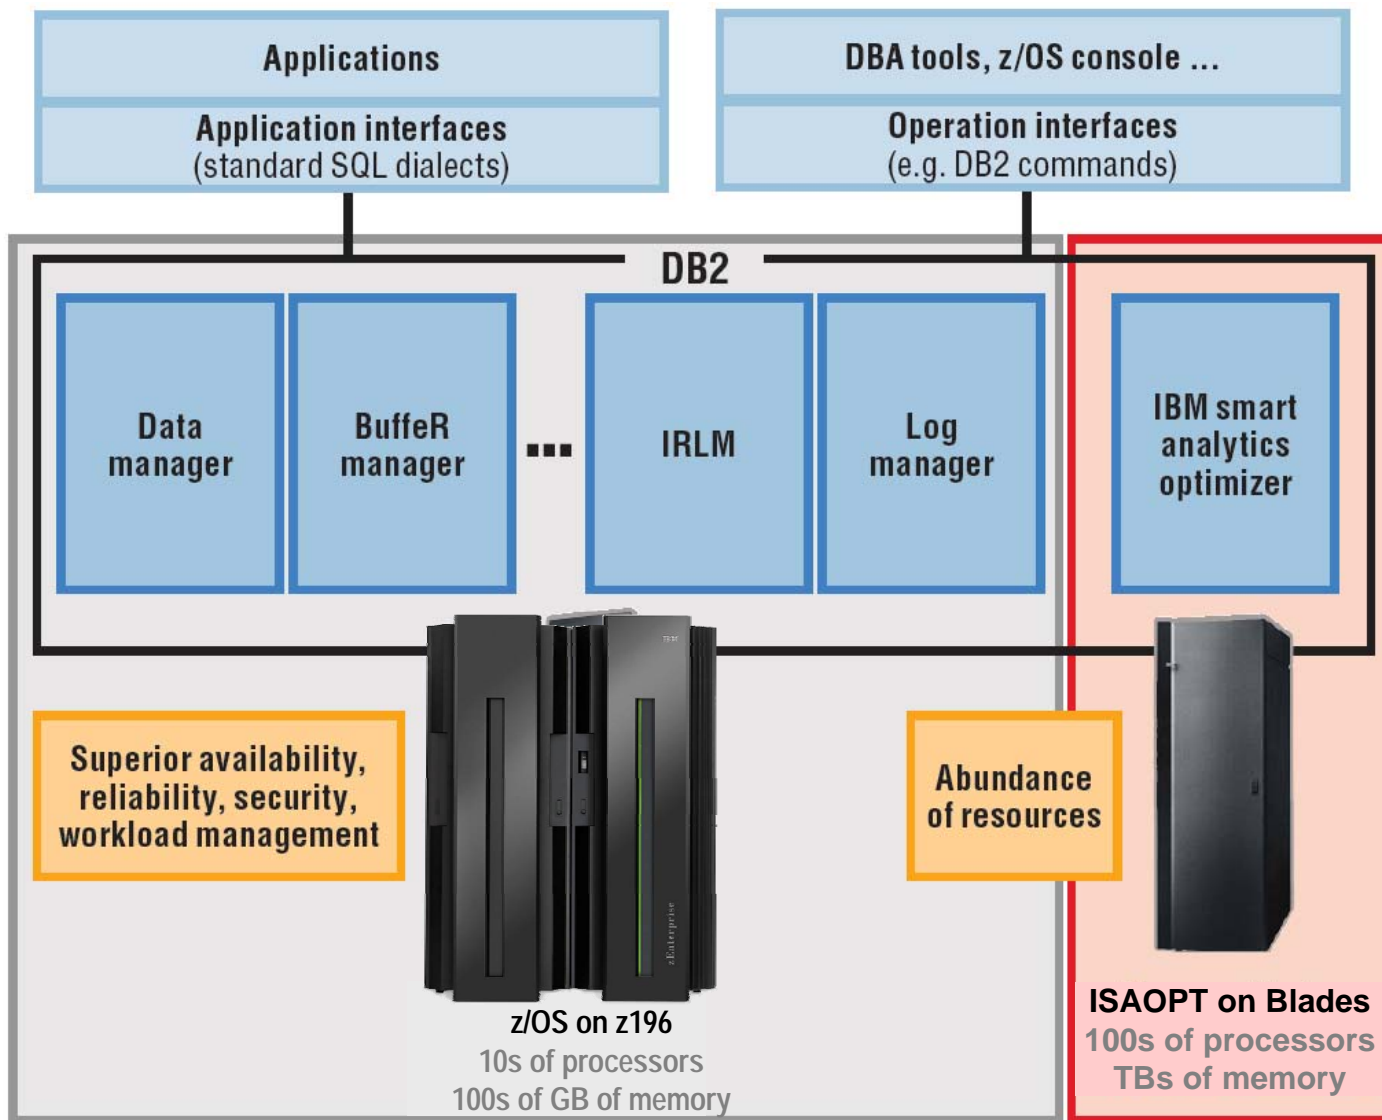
Applications

Application interfaces
(standard SQL dialects)

DBA tools, z/OS console ...

Operation interfaces
(e.g. DB2 commands)

DB2

Data manager

BuffeR manager

...

IRLM

Log manager

IBM smart analytics optimizer

IBM

zEnterprise

Superior availability, reliability, security, workload management

Abundance of resources

z/OS on z196
10s of processors
100s of GB of memory

ISAOPT on Blades
100s of processors
TBs of memory